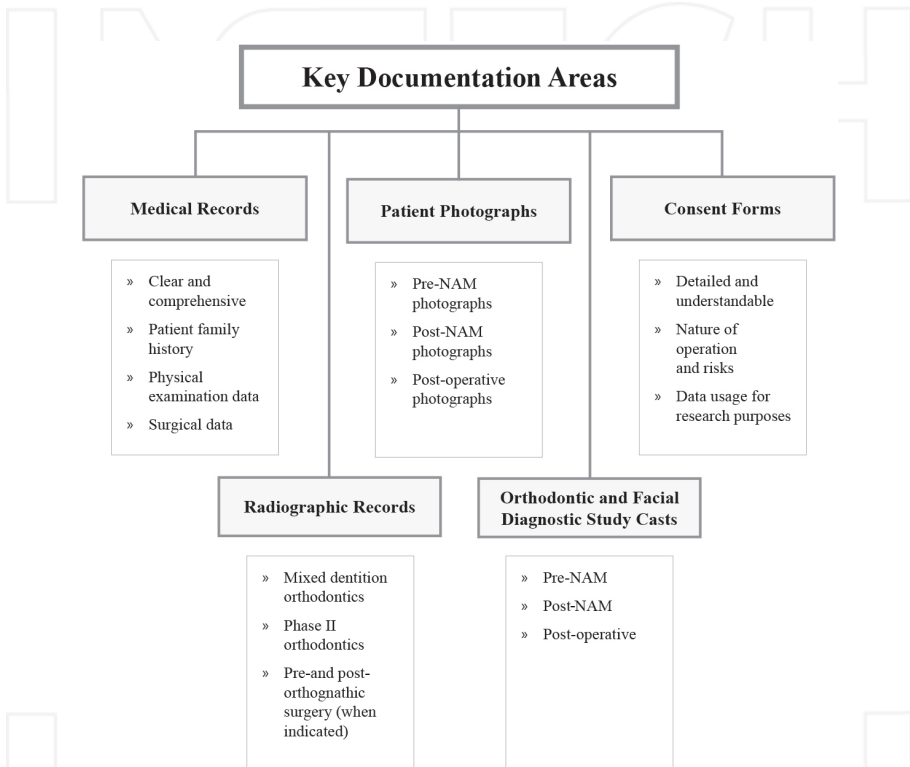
Key Documentation Areas

Medical Records

» Clear and comprehensive
» Patient family history
» Physical examination data
» Surgical data

Patient Photographs

» Pre-NAM photographs
» Post-NAM photographs
» Post-operative photographs

Consent Forms

» Detailed and understandable
» Nature of operation and risks
» Data usage for research purposes

Radiographic Records

» Mixed dentition orthodontics
» Phase II orthodontics
» Pre-and post-orthognathic surgery (when indicated)

Orthodontic and Facial Diagnostic Study Casts

» Pre-NAM
» Post-NAM
» Post-operative